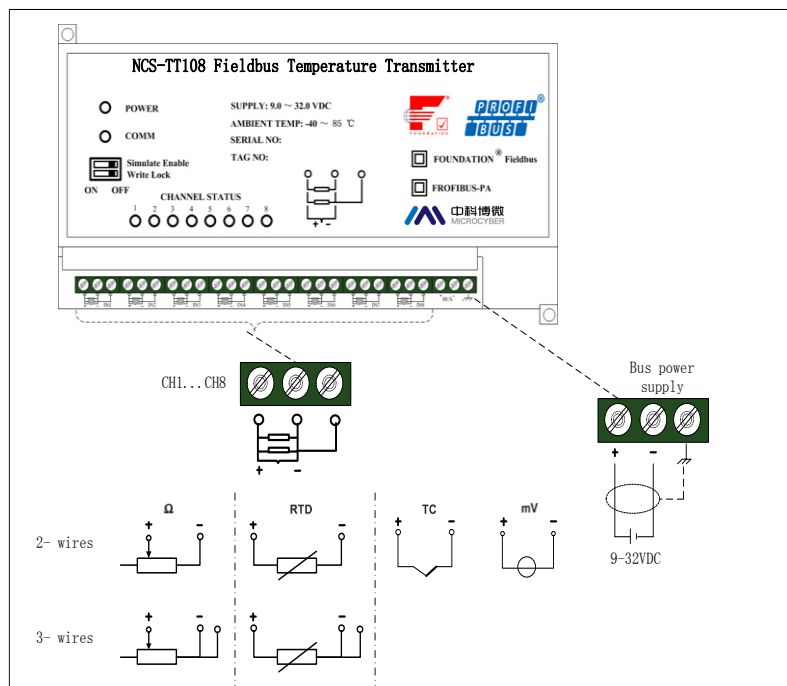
NCS-TT108 Fieldbus Temperature Transmitter

POWER

COMM

Simulate Enable
Write Lock

ON OFF

SUPPLY: 9.0 ~ 32.0 VDC
AMBIENT TEMP: -40 ~ 85 ℃
SERIAL NO:
TAG NO:

FOUNDATION

PROFI BUS

FOUNDATION® Fieldbus

FROFIBUS-PA

中科博微
MICROCYBER

CHANNEL STATUS
1 2 3 4 5 6 7 8

+ -

IN1 IN2 IN3 IN4 IN5 IN6 IN7 IN8 BUS

CH1...CH8

+ -

Bus power supply

+ -

Ω

RTD

TC

mV

2- wires

3- wires

+ -

9-32VDC